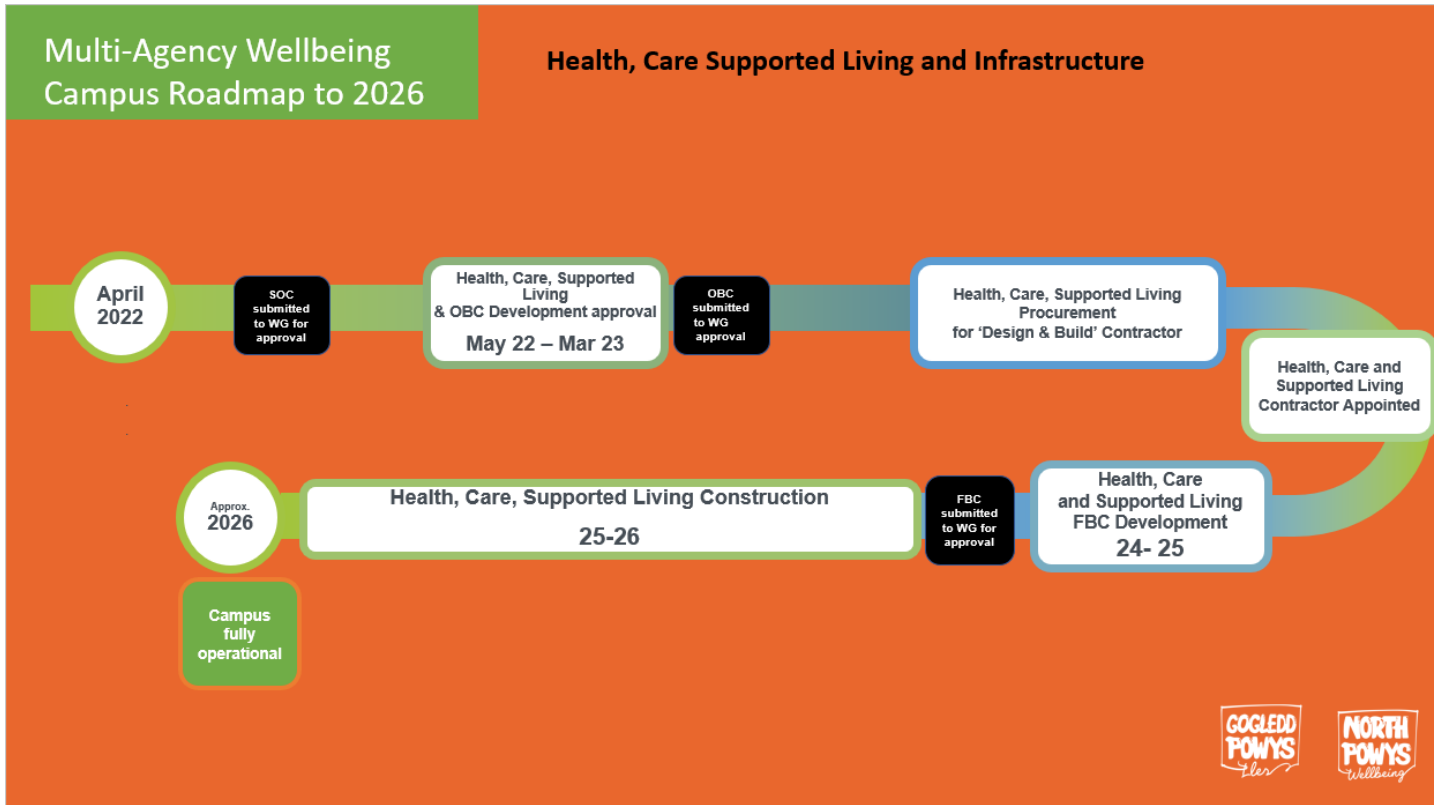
Multi-Agency Wellbeing Campus Roadmap to 2026

Health, Care Supported Living and Infrastructure

April 2022

SOC submitted to WG for approval

Health, Care, Supported Living & OBC Development approval
May 22 – Mar 23

OBC submitted to WG approval

Health, Care, Supported Living Procurement for 'Design & Build' Contractor

Health, Care and Supported Living Contractor Appointed

Health, Care and Supported Living FBC Development
24- 25

FBC submitted to WG for approval

Health, Care, Supported Living Construction
25-26

Approx. 2026

Campus fully operational

GOGLEDD POWYS Lles

NORTH POWYS Wellbeing